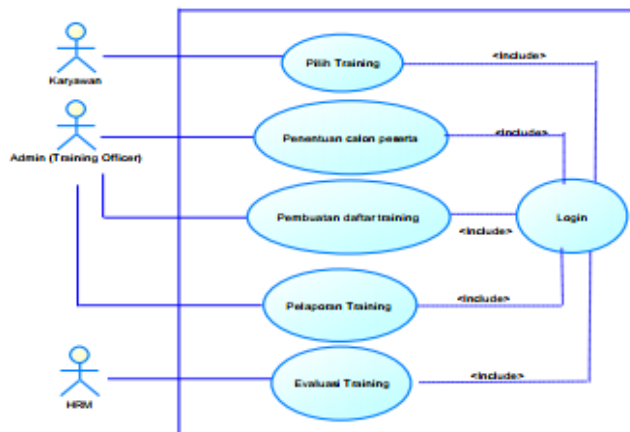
Karyawan

Admin (Training Officer)

HRM

Pilih Training

Penentuan calon peserta

Pembuatan daftar training

Pelaporan Training

Evaluasi Training

Login

<include>

<include>

<include>

<include>

<include>